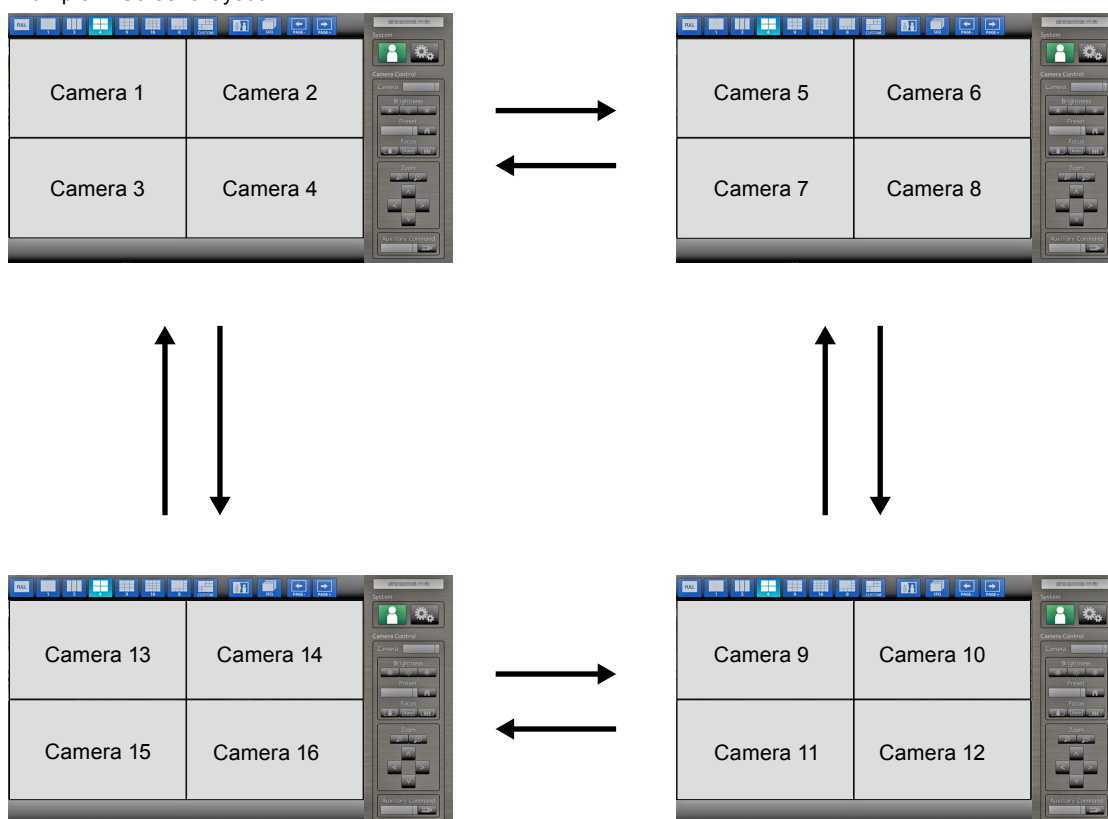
FULL 1 2 4 9 16 8 CUSTOM SEQ PAGE- PAGE+
System
Camera Control
Camera
Brightness
Preset
Focus
Zoom
Auxiliary Command

Camera 1 | Camera 2
Camera 3 | Camera 4

FULL 1 2 4 9 16 8 CUSTOM SEQ PAGE- PAGE+
System
Camera Control
Camera
Brightness
Preset
Focus
Zoom
Auxiliary Command

Camera 5 | Camera 6
Camera 7 | Camera 8

FULL 1 2 4 9 16 8 CUSTOM SEQ PAGE- PAGE+
System
Camera Control
Camera
Brightness
Preset
Focus
Zoom
Auxiliary Command

Camera 13 | Camera 14
Camera 15 | Camera 16

FULL 1 2 4 9 16 8 CUSTOM SEQ PAGE- PAGE+
System
Camera Control
Camera
Brightness
Preset
Focus
Zoom
Auxiliary Command

Camera 9 | Camera 10
Camera 11 | Camera 12